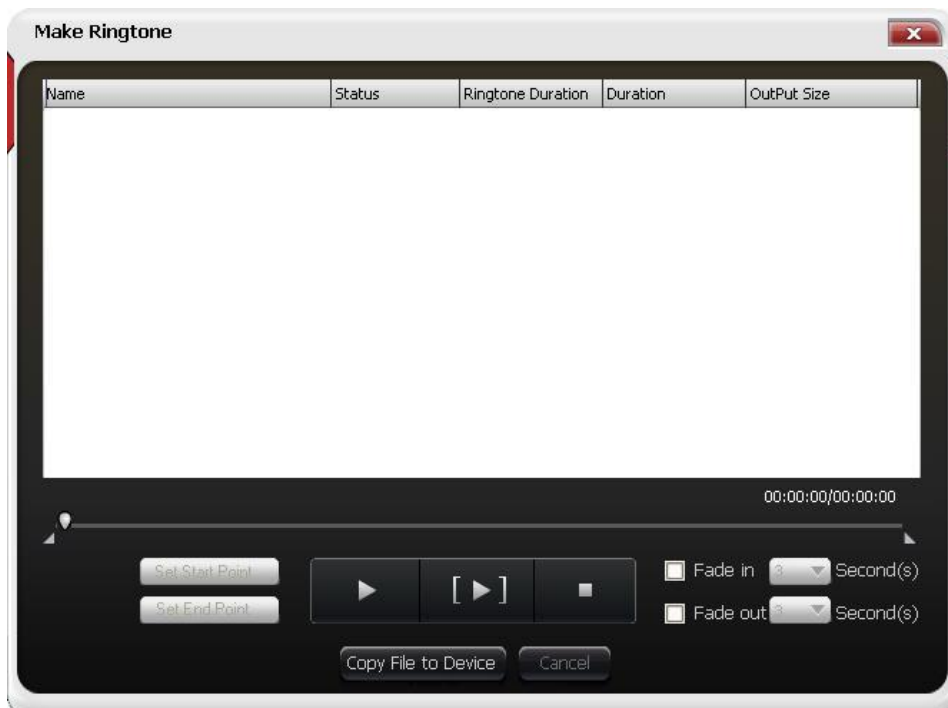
Make Ringtone

| Name | Status | Ringtone Duration | Duration | OutPut Size |
|---|---|---|---|---|

00:00:00/00:00:00

Set Start Point
Set End Point

Fade in 3 Second(s)
Fade out 3 Second(s)

Copy File to Device
Cancel